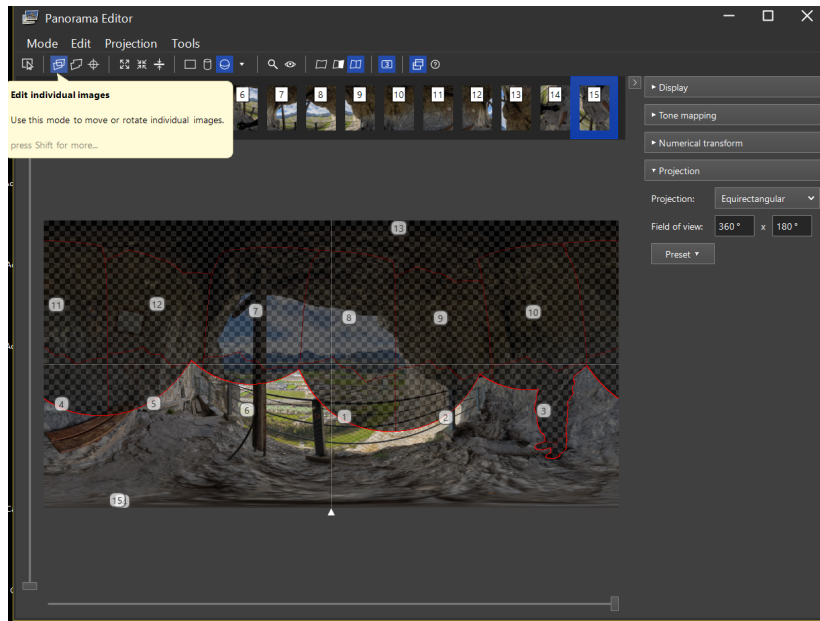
Panorama Editor

Mode Edit Projection Tools

Edit individual images

Use this mode to move or rotate individual images.

press Shift for more...

6 7 8 9 10 11 12 13 14 15

▸ Display

▸ Tone mapping

▸ Numerical transform

▾ Projection

Projection: Equirectangular

Field of view: 360 ° x 180 °

Preset ▾

13

11 12 7 8 9 10

4 5 6 1 2 3

15